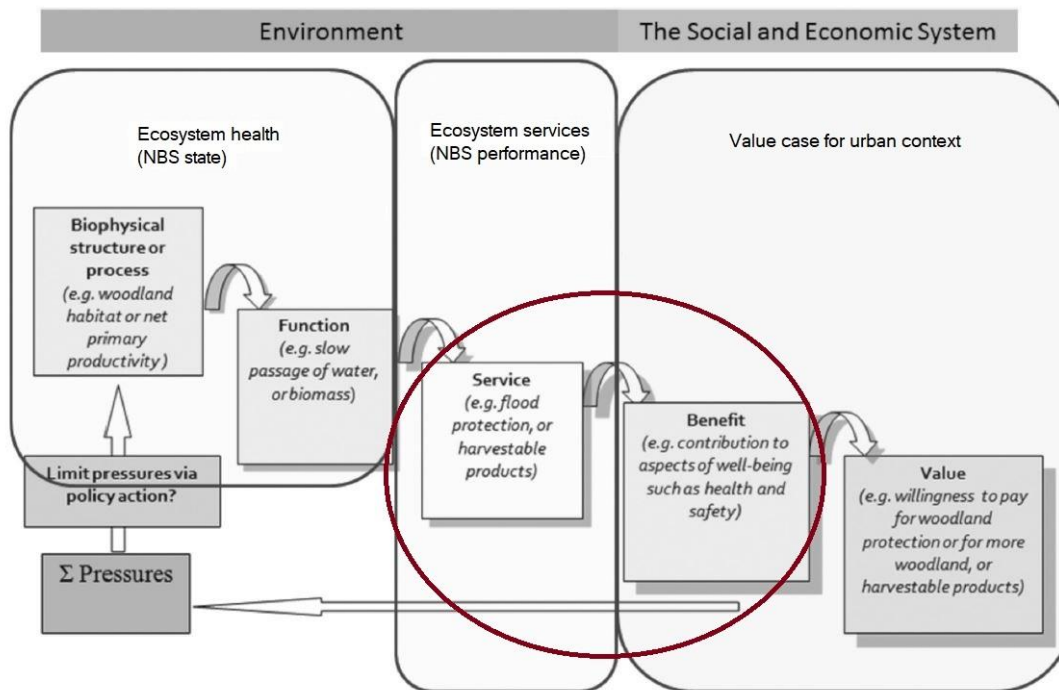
Environment

The Social and Economic System

Ecosystem health (NBS state)

Ecosystem services (NBS performance)

Value case for urban context

Biophysical structure or process (e.g. woodland habitat or net primary productivity)

Function (e.g. slow passage of water, or biomass)

Service (e.g. flood protection, or harvestable products)

Benefit (e.g. contribution to aspects of well-being such as health and safety)

Value (e.g. willingness to pay for woodland protection or for more woodland, or harvestable products)

Limit pressures via policy action?

Σ Pressures